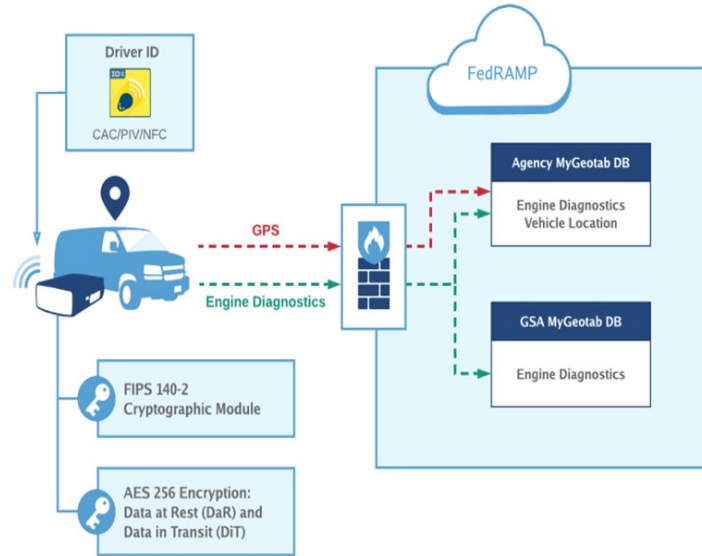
Driver ID

ID

CAC/PIV/NFC

FedRAMP

Agency MyGeotab DB

Engine Diagnostics
Vehicle Location

GPS

Engine Diagnostics

GSA MyGeotab DB

Engine Diagnostics

FIPS 140-2
Cryptographic Module

AES 256 Encryption:
Data at Rest (DaR) and
Data in Transit (DiT)